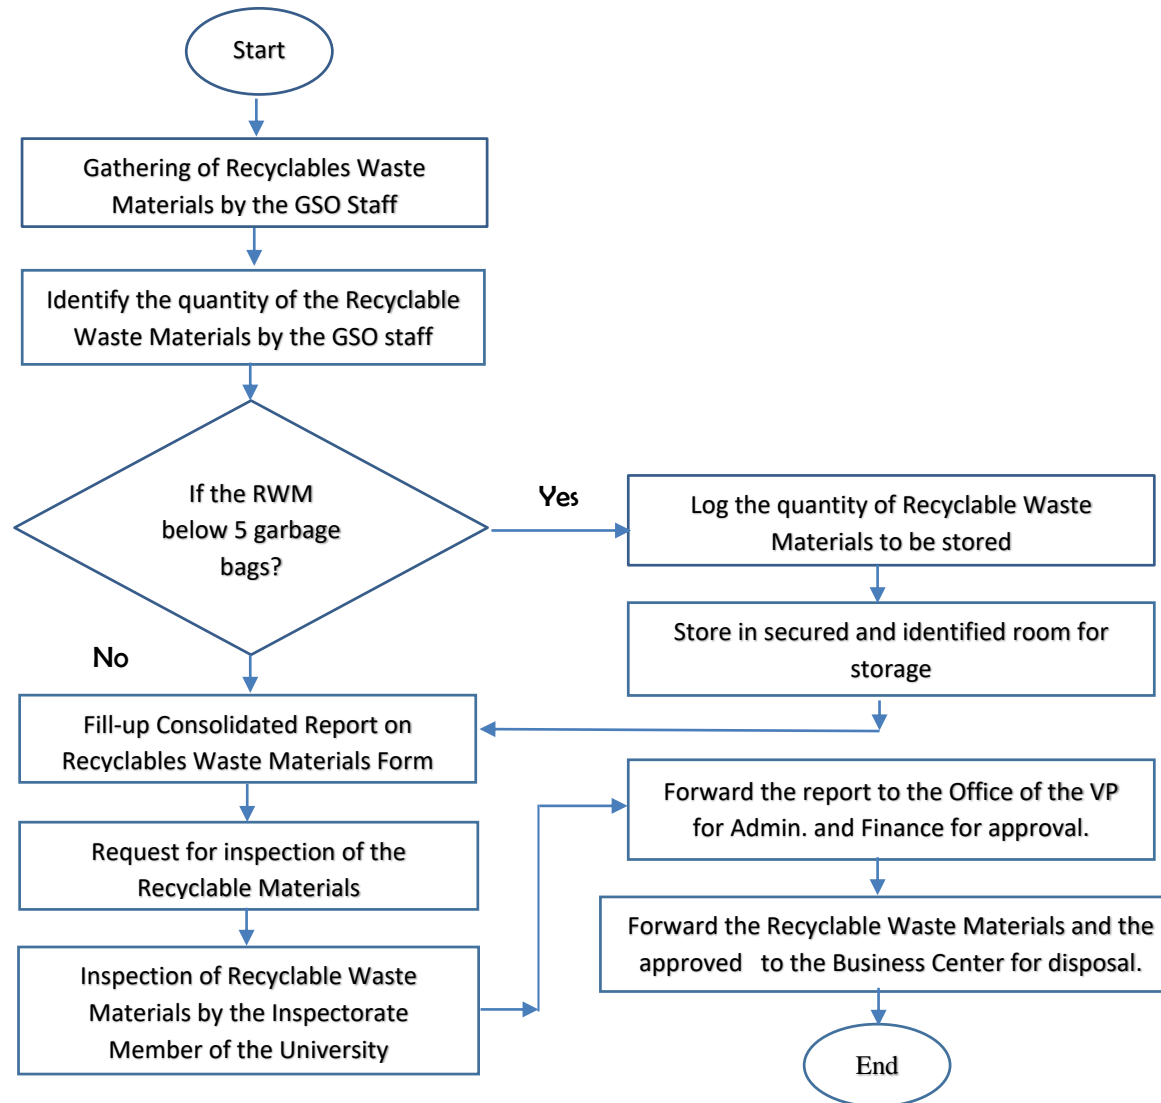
Start

Gathering of Recyclables Waste Materials by the GSO Staff

Identify the quantity of the Recyclable Waste Materials by the GSO staff

If the RWM below 5 garbage bags?

Yes

Log the quantity of Recyclable Waste Materials to be stored

Store in secured and identified room for storage

No

Fill-up Consolidated Report on Recyclables Waste Materials Form

Request for inspection of the Recyclable Materials

Inspection of Recyclable Waste Materials by the Inspectorate Member of the University

Forward the report to the Office of the VP for Admin. and Finance for approval.

Forward the Recyclable Waste Materials and the approved to the Business Center for disposal.

End